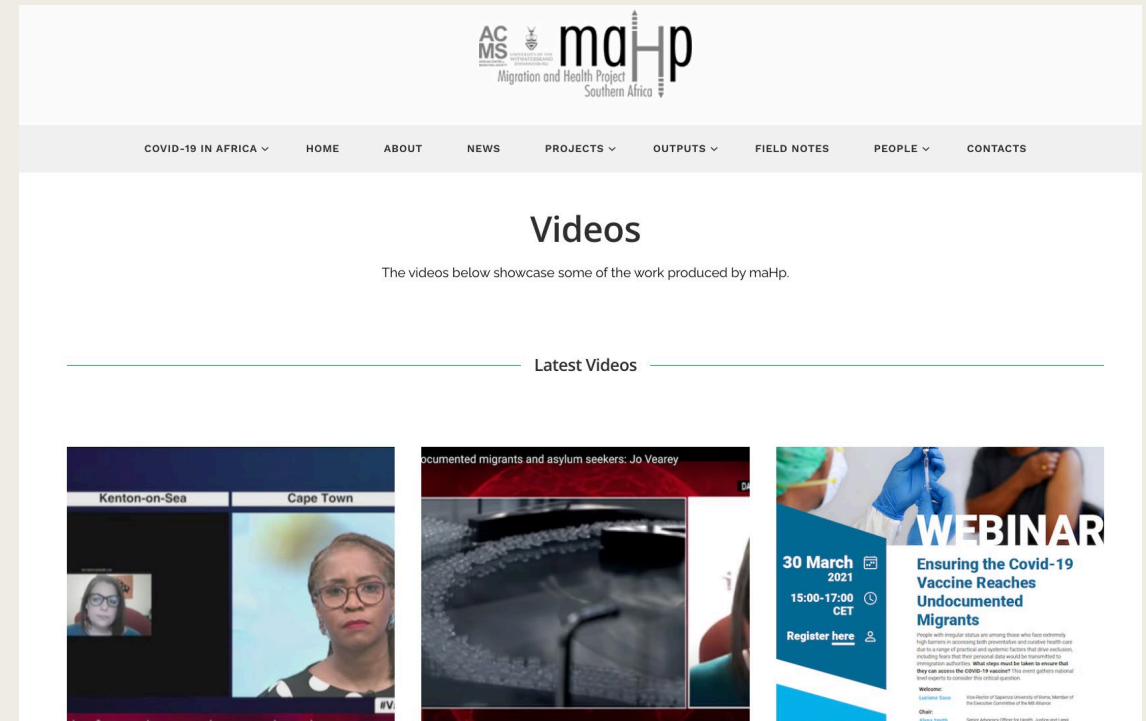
ACMS UNIVERSITY OF THE WITWATERSRAND, JOHANNESBURG maHp Migration and Health Project Southern Africa

COVID-19 IN AFRICA HOME ABOUT NEWS PROJECTS OUTPUTS FIELD NOTES PEOPLE CONTACTS

Videos

The videos below showcase some of the work produced by maHp.

Latest Videos

Kenton-on-Sea

Cape Town

#V

ocumented migrants and asylum seekers: Jo Vearey

DA

WEBINAR

30 March 2021

15:00-17:00 CET

Register here

Ensuring the Covid-19 Vaccine Reaches Undocumented Migrants

People with irregular status are among those who face extremely high barriers in accessing both preventative and curative health care due to a range of practical and systemic factors that drive exclusion, including fears that their personal data would be transmitted to immigration authorities. What steps must be taken to ensure that they can access the COVID-19 vaccine? This event gathers national level experts to consider this critical question.

Welcome:

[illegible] Vice-Rector of Sapienza University of Rome, Member of the Executive Committee of the MB Alliance

Chair:

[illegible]